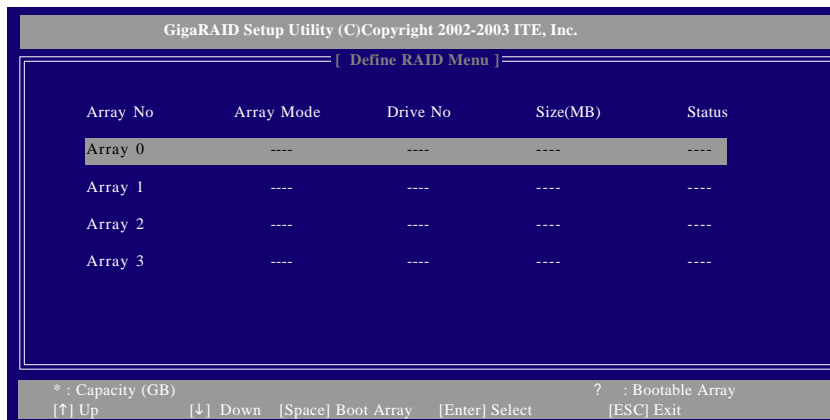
GigaRAID Setup Utility (C)Copyright 2002-2003 ITE, Inc.

[ Define RAID Menu ]

| Array No | Array Mode | Drive No | Size(MB) | Status |
|---|---|---|---|---|
| Array 0 | ---- | ---- | ---- | ---- |
| Array 1 | ---- | ---- | ---- | ---- |
| Array 2 | ---- | ---- | ---- | ---- |
| Array 3 | ---- | ---- | ---- | ---- |

* : Capacity (GB)   ? : Bootable Array
[↑] Up   [↓] Down   [Space] Boot Array   [Enter] Select   [ESC] Exit